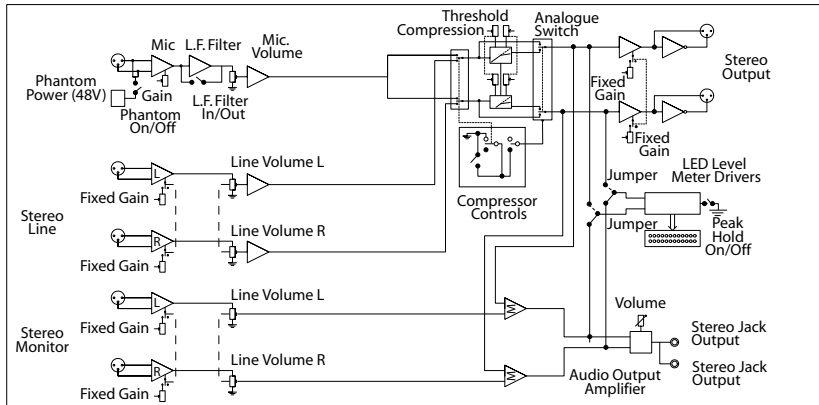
Mic

L.F. Filter

Mic. Volume

Threshold

Compression

Analogue Switch

Phantom Power (48V)

Gain

Phantom On/Off

L.F. Filter In/Out

Stereo Output

Fixed Gain

Fixed Gain

Line Volume L

L

Fixed Gain

Compressor Controls

LED Level Meter Drivers

Jumper

Stereo Line

Jumper

Peak Hold On/Off

R

Line Volume R

Fixed Gain

L

Line Volume L

Stereo Monitor

Fixed Gain

Volume

Stereo Jack Output

R

Line Volume R

Stereo Jack Output

Fixed Gain

Audio Output Amplifier